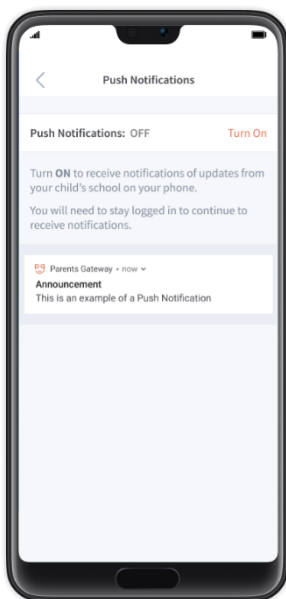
<

Push Notifications

Push Notifications: OFF

Turn On

Turn **ON** to receive notifications of updates from your child's school on your phone.

You will need to stay logged in to continue to receive notifications.

Parents Gateway • now

Announcement

This is an example of a Push Notification